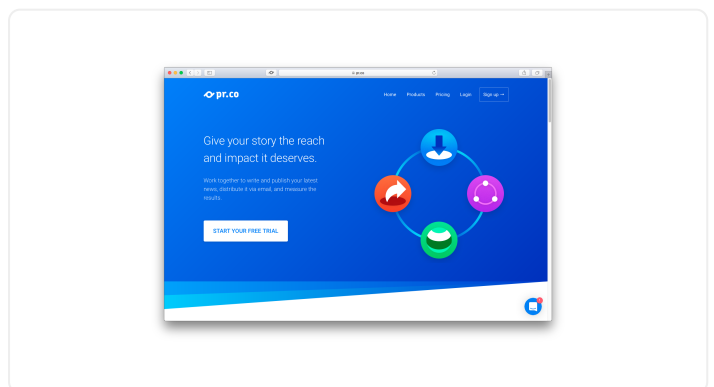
pr.co

Home Products Pricing Login Sign up →

Give your story the reach and impact it deserves.

Work together to write and publish your latest news, distribute it via email, and measure the results.

START YOUR FREE TRIAL